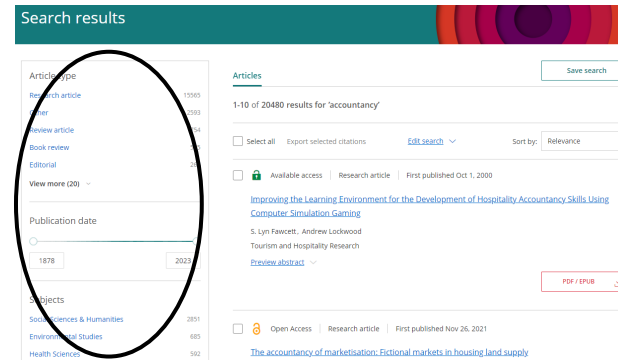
Search results

Article type

Research article 15565

Other 2093

Review article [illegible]54

Book review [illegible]

Editorial 2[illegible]

View more (20)

Publication date

1878

2023

Subjects

Social Sciences & Humanities 2851

Environmental Studies 685

Health Sciences 592

Articles

Save search

1-10 of 20480 results for 'accountancy'

Select all Export selected citations Edit search

Sort by: Relevance

Available access | Research article | First published Oct 1, 2000

Improving the Learning Environment for the Development of Hospitality Accountancy Skills Using Computer Simulation Gaming

S. Lyn Fawcett, Andrew Lockwood

Tourism and Hospitality Research

Preview abstract

PDF / EPUB

Open Access | Research article | First published Nov 26, 2021

The accountancy of marketisation: Fictional markets in housing land supply